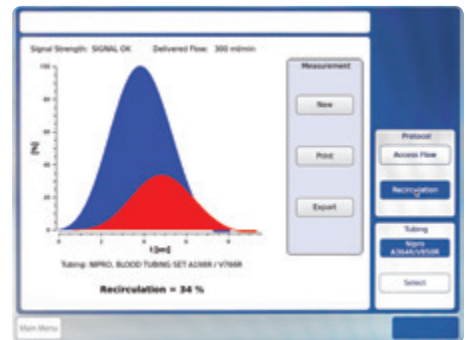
Signal Strength: SIGNAL OK Delivered Flow: 300 ml/min

100

80

60

40

20

[%]

t [s]

Tubing: NIPRO, BLOOD TUBING SET A198R / V766R

Recirculation = 34 %

Measurement

New

Print

Export

Protocol

Access Flow

Recirculation

Tubing

Nipro A3646/V8508

Select

Main Menu